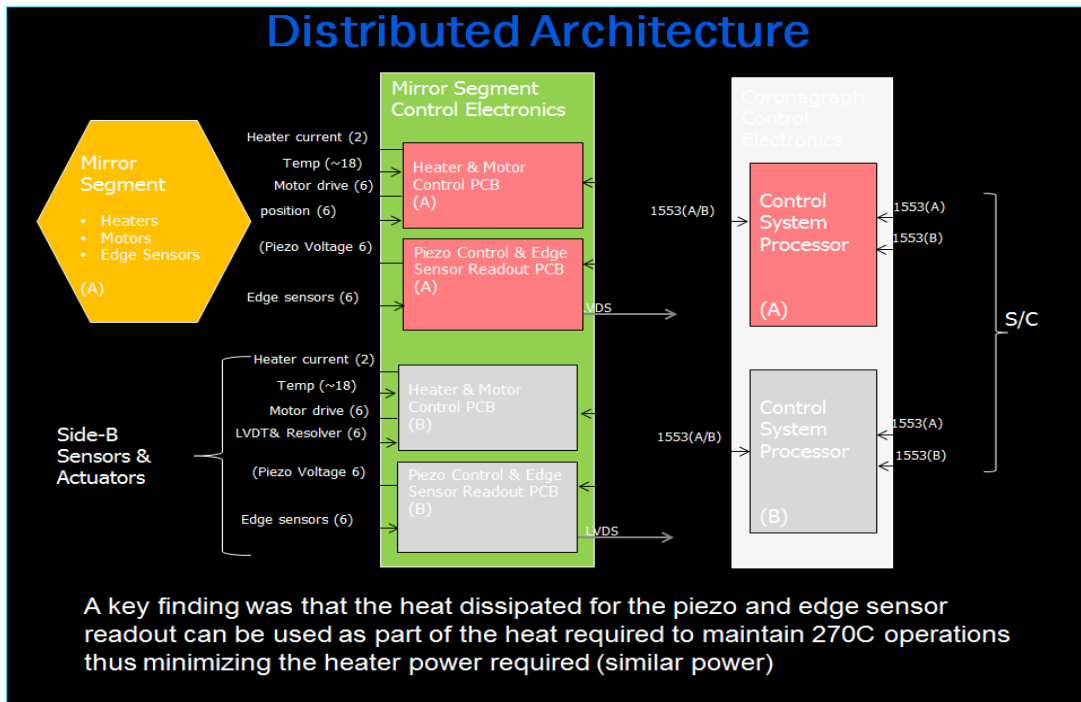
Distributed Architecture

Mirror Segment Control Electronics

Coronagraph Control Electronics

Mirror Segment

- Heaters
- Motors
- Edge Sensors

(A)

Heater current (2)

Temp (~18)

Motor drive (6)

position (6)

(Piezo Voltage 6)

Edge sensors (6)

Heater & Motor Control PCB (A)

Piezo Control & Edge Sensor Readout PCB (A)

VDS

1553(A/B)

Control System Processor

(A)

1553(A)

1553(B)

S/C

Heater current (2)

Temp (~18)

Motor drive (6)

LVDT& Resolver (6)

(Piezo Voltage 6)

Edge sensors (6)

Side-B Sensors & Actuators

Heater & Motor Control PCB (B)

Piezo Control & Edge Sensor Readout PCB (B)

LVDS

1553(A/B)

Control System Processor

(B)

1553(A)

1553(B)

A key finding was that the heat dissipated for the piezo and edge sensor readout can be used as part of the heat required to maintain 270C operations thus minimizing the heater power required (similar power)